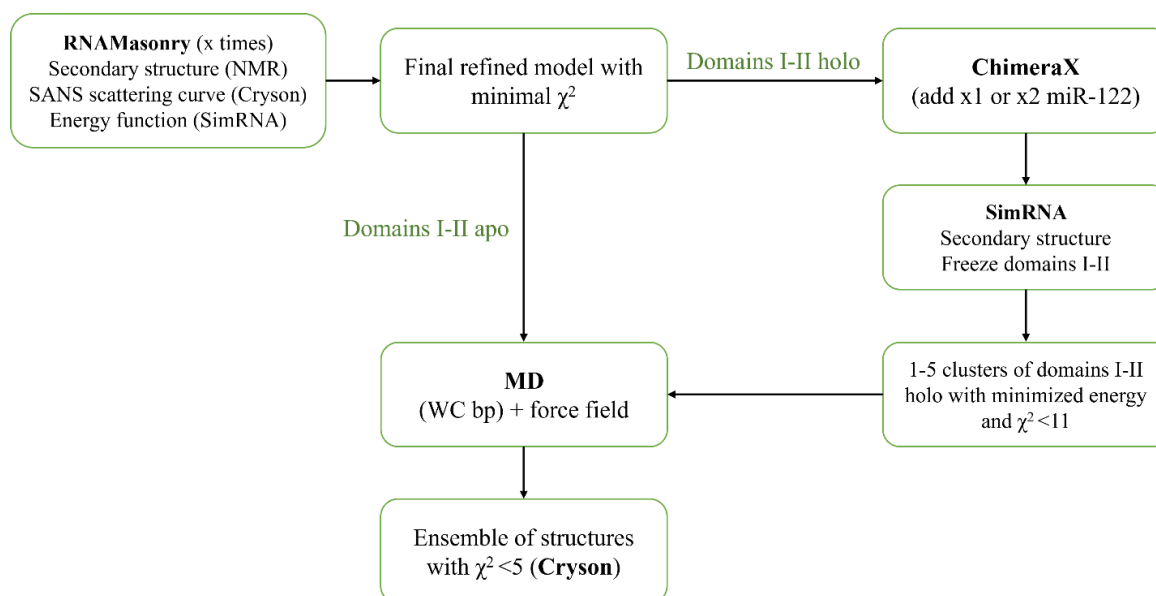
RNAMasonry (x times)
Secondary structure (NMR)
SANS scattering curve (Cryson)
Energy function (SimRNA)

Final refined model with minimal $\chi^2$

Domains I-II holo

ChimeraX
(add x1 or x2 miR-122)

Domains I-II apo

SimRNA
Secondary structure
Freeze domains I-II

MD
(WC bp) + force field

1-5 clusters of domains I-II holo with minimized energy and $\chi^2 < 11$

Ensemble of structures with $\chi^2 < 5$ (Cryson)